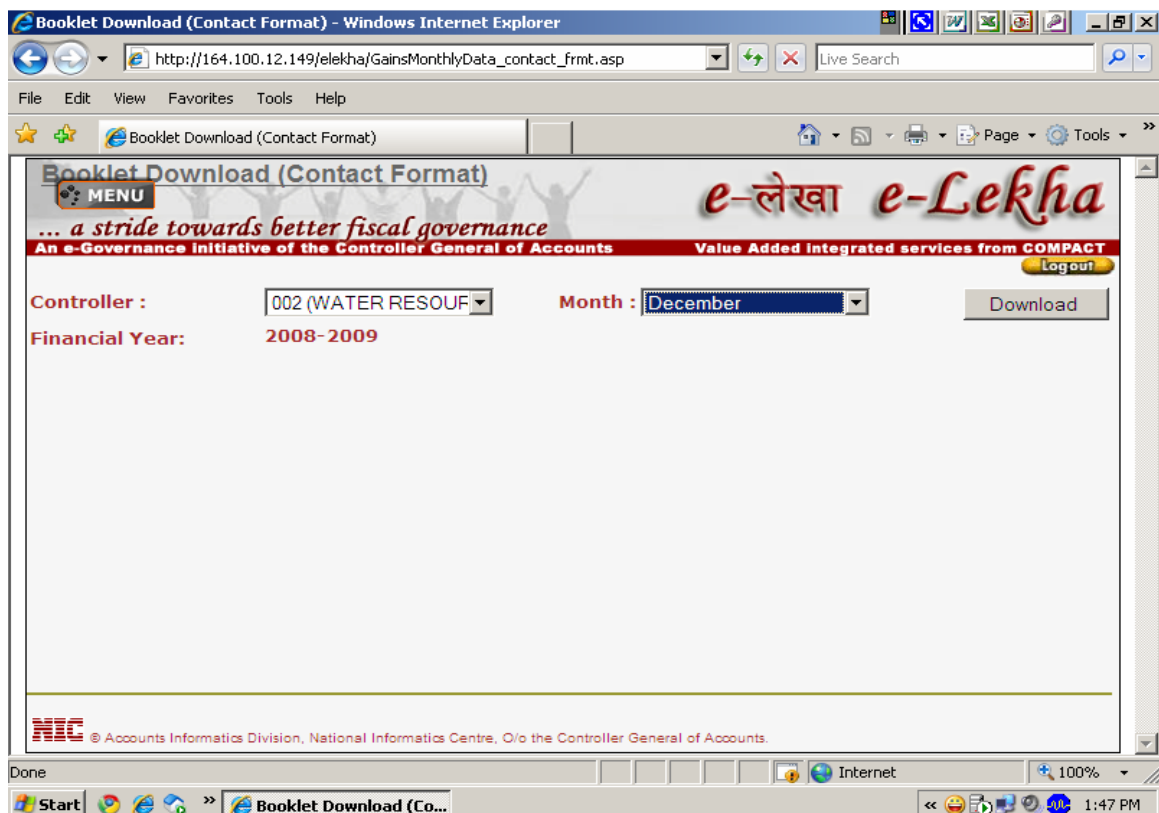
Booklet Download (Contact Format) - Windows Internet Explorer

http://164.100.12.149/elekha/GainsMonthlyData_contact_frmt.asp

Live Search

File Edit View Favorites Tools Help

Booklet Download (Contact Format)

Page Tools

Booklet Download (Contact Format)

MENU

... a stride towards better fiscal governance

e-लेखा e-Lekha

An e-Governance initiative of the Controller General of Accounts

Value Added integrated services from COMPACT

Logout

Controller : 002 (WATER RESOUF

Month : December

Download

Financial Year: 2008-2009

NIC © Accounts Informatics Division, National Informatics Centre, O/o the Controller General of Accounts.

Done

Internet

100%

Start

Booklet Download (Co...

1:47 PM